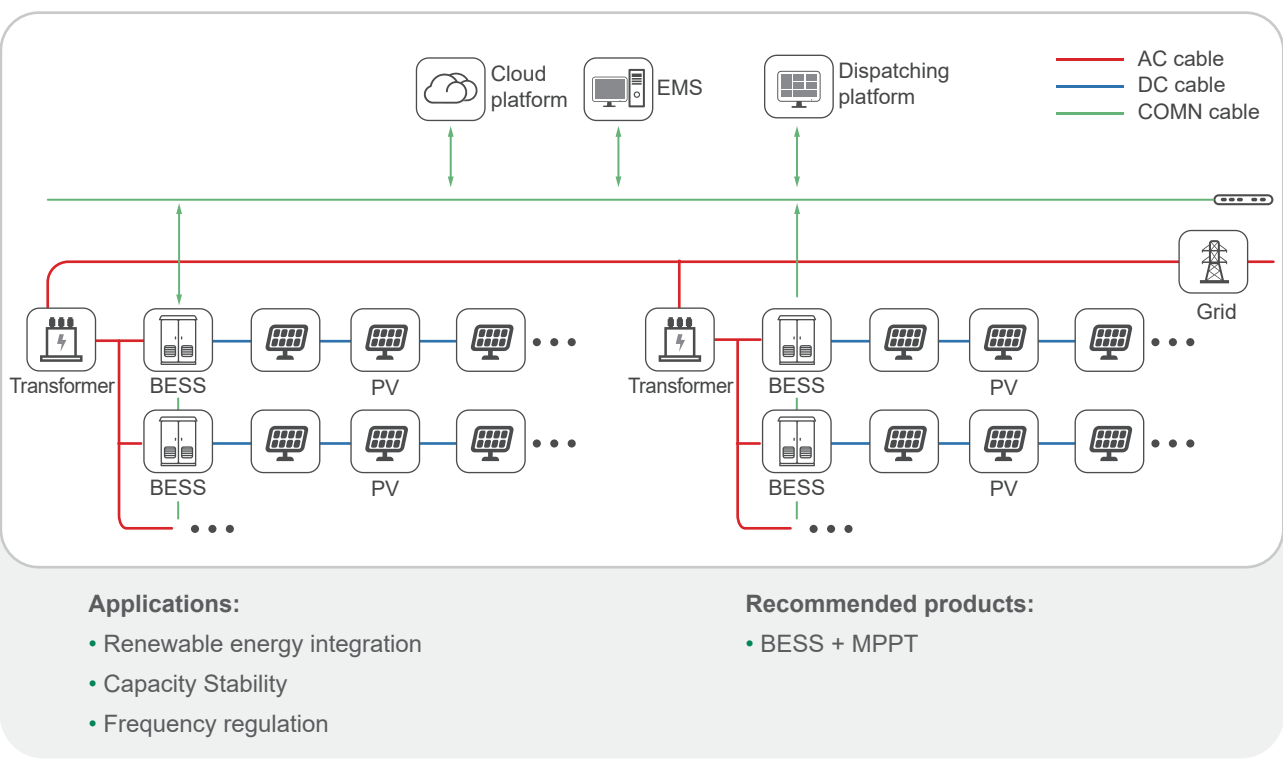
Cloud platform

EMS

Dispatching platform

AC cable
DC cable
COMN cable

Grid

Transformer

BESS

PV

BESS

PV

Transformer

BESS

PV

BESS

PV

Applications:
• Renewable energy integration
• Capacity Stability
• Frequency regulation

Recommended products:
• BESS + MPPT